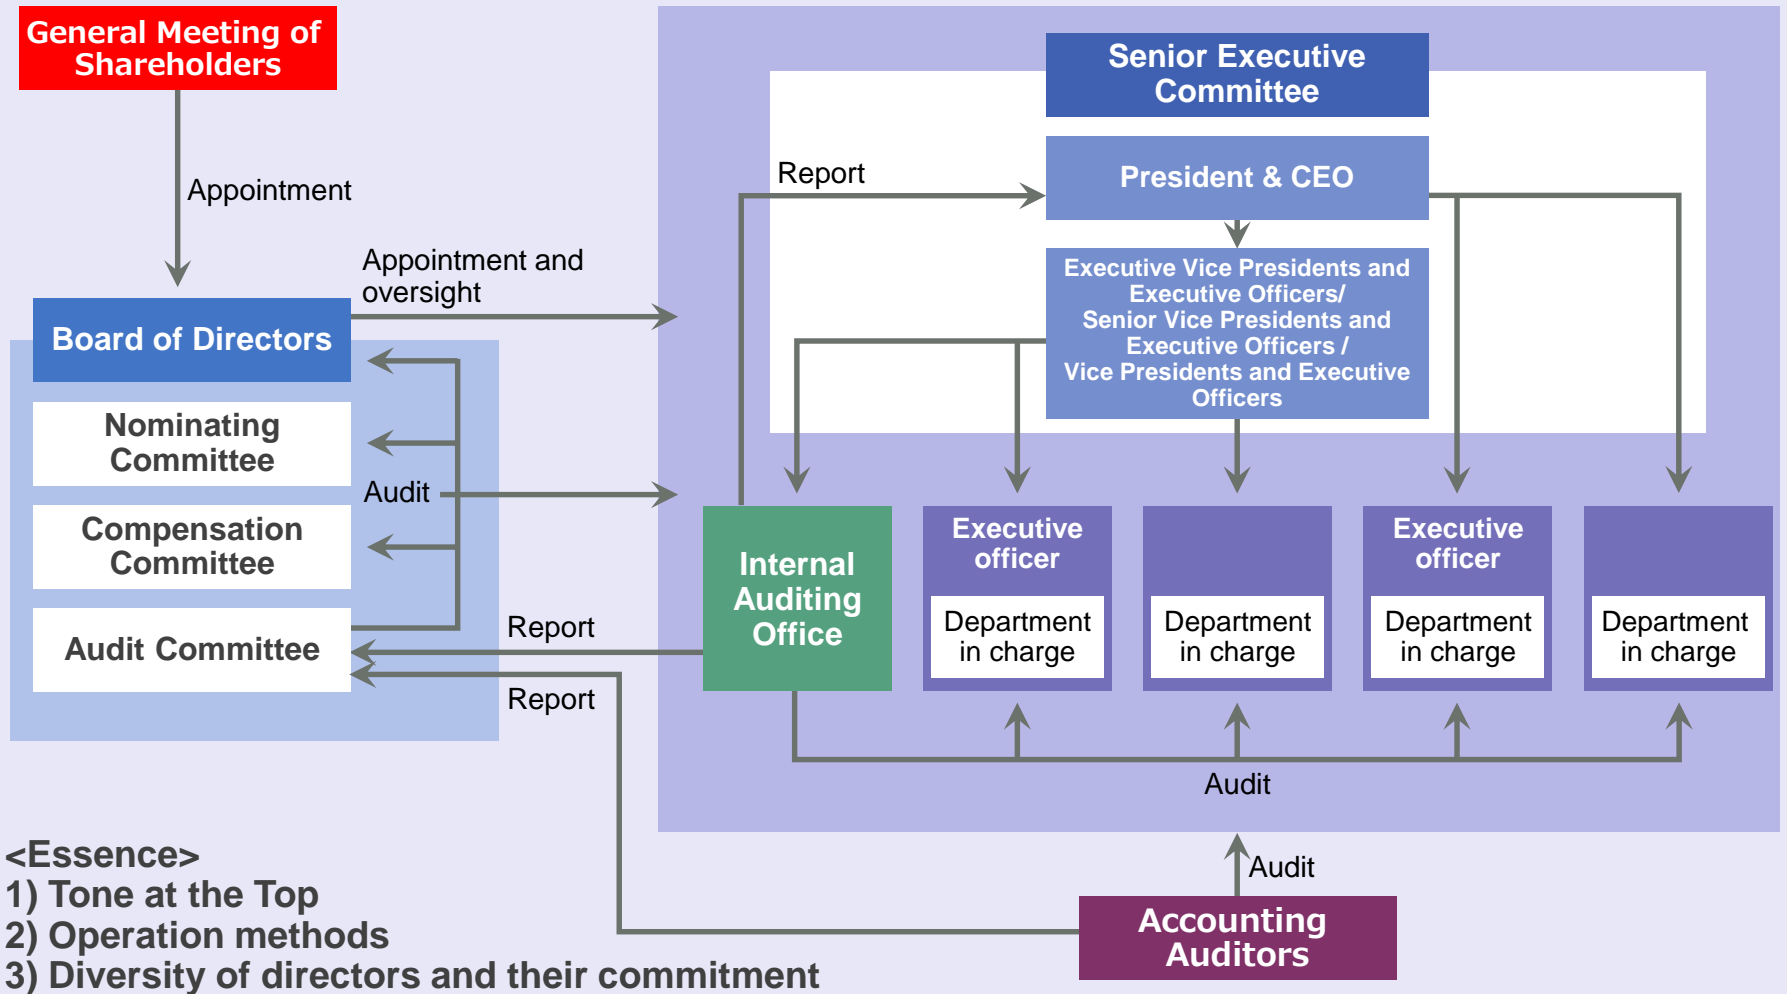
General Meeting of Shareholders

Appointment

Appointment and oversight

Board of Directors

Nominating Committee

Compensation Committee

Audit Committee

Audit

Report

Report

Senior Executive Committee

Report

President & CEO

Executive Vice Presidents and Executive Officers/ Senior Vice Presidents and Executive Officers / Vice Presidents and Executive Officers

Internal Auditing Office

Executive officer

Department in charge

Department in charge

Executive officer

Department in charge

Department in charge

Audit

Audit

Accounting Auditors

<Essence>
1) Tone at the Top
2) Operation methods
3) Diversity of directors and their commitment